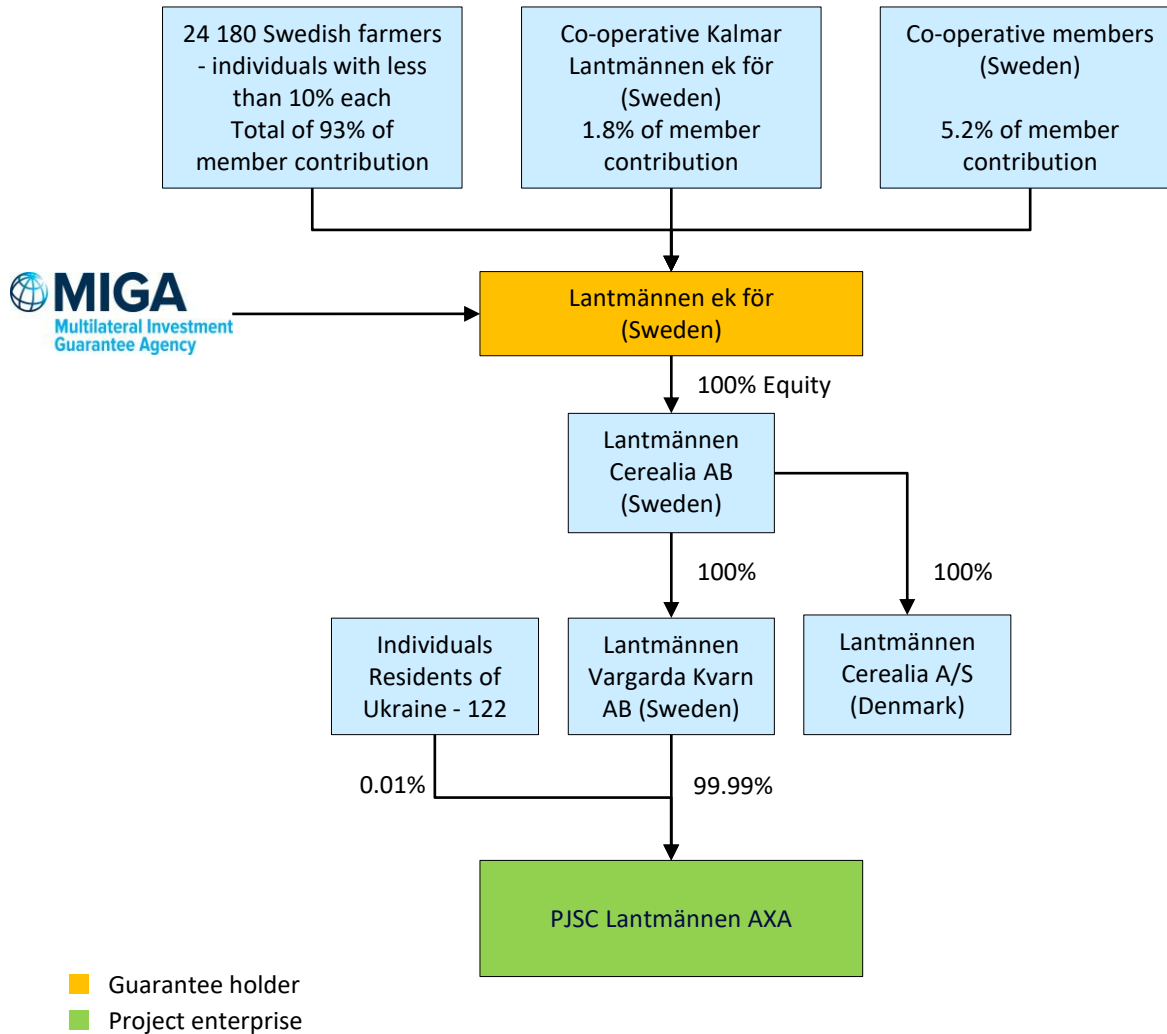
24 180 Swedish farmers - individuals with less than 10% each Total of 93% of member contribution

Co-operative Kalmar Lantmännen ek för (Sweden) 1.8% of member contribution

Co-operative members (Sweden)

5.2% of member contribution

MIGA Multilateral Investment Guarantee Agency

Lantmännen ek för (Sweden)

100% Equity

Lantmännen Cerealia AB (Sweden)

100%

100%

Individuals Residents of Ukraine - 122

Lantmännen Vargarda Kvarn AB (Sweden)

Lantmännen Cerealia A/S (Denmark)

0.01%

99.99%

PJSC Lantmännen AXA

Guarantee holder

Project enterprise